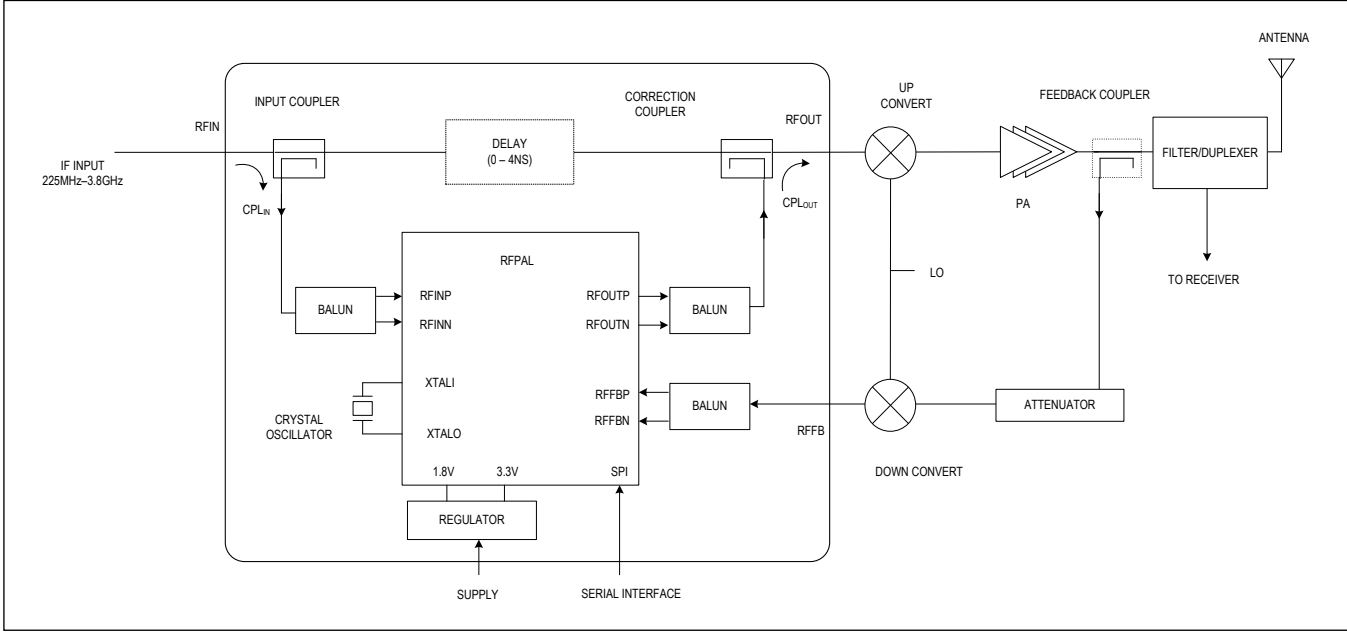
ANTENNA

INPUT COUPLER

CORRECTION COUPLER

UP CONVERT

FEEDBACK COUPLER

RFIN

RFOUT

DELAY (0 – 4NS)

IF INPUT 225MHz–3.8GHz

FILTER/DUPLEXER

$CPL_{IN}$

$CPL_{OUT}$

PA

RFPAL

LO

TO RECEIVER

BALUN

RFINP

RFINN

RFOUTP

RFOUTN

BALUN

XTALI

RFFBP

RFFBN

BALUN

ATTENUATOR

CRYSTAL OSCILLATOR

XTALO

RFFB

1.8V

3.3V

SPI

DOWN CONVERT

REGULATOR

SUPPLY

SERIAL INTERFACE